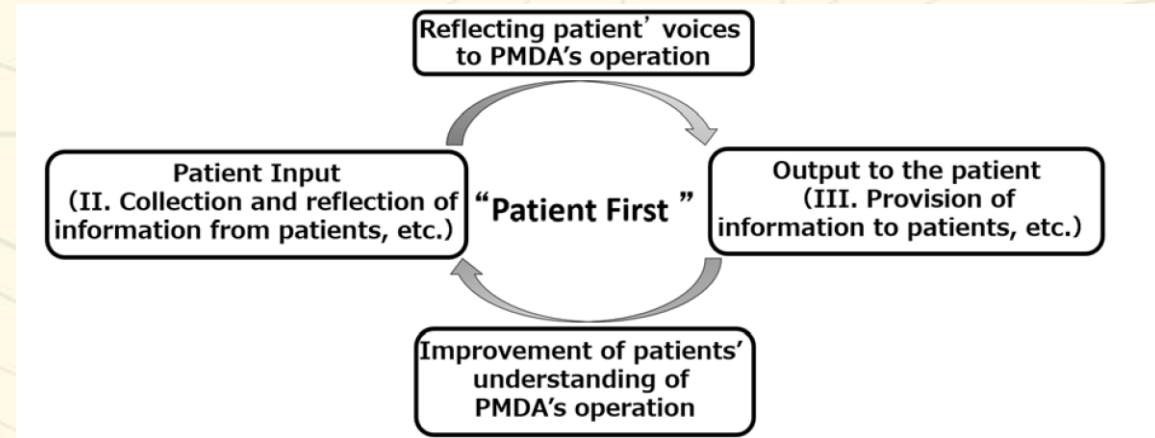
Reflecting patient' voices to PMDA's operation

Patient Input
(II. Collection and reflection of information from patients, etc.)

"Patient First "

Output to the patient
(III. Provision of information to patients, etc.)

Improvement of patients' understanding of PMDA's operation